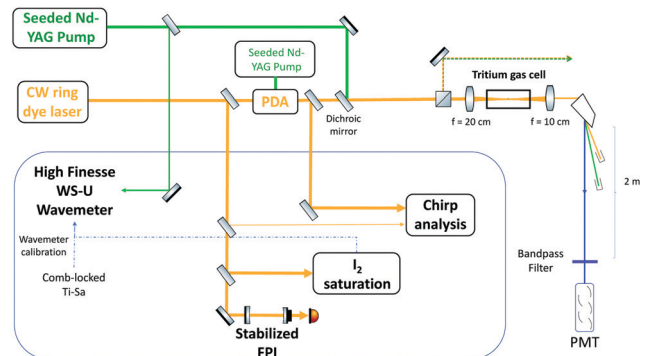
Seeded Nd-YAG Pump

Seeded Nd-YAG Pump

CW ring dye laser

PDA

Dichroic mirror

Tritium gas cell

f = 20 cm

f = 10 cm

High Finesse WS-U Wavemeter

Wavemeter calibration

Comb-locked Ti-Sa

Chirp analysis

$I_2$ saturation

Stabilized FPI

2 m

Bandpass Filter

PMT